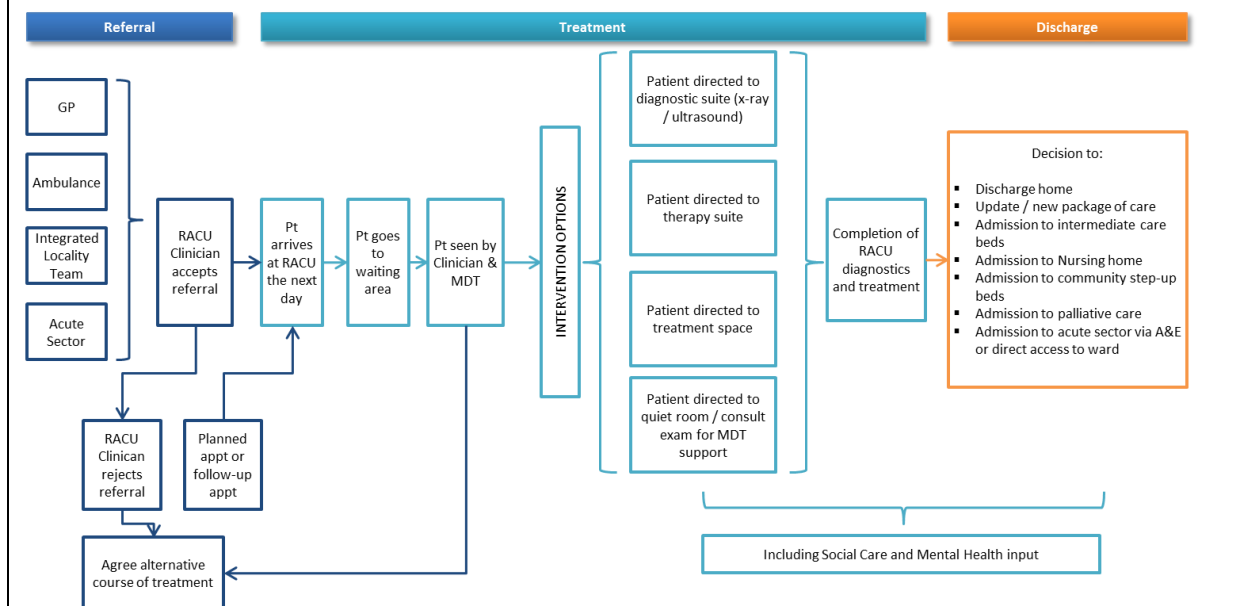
Referral

Treatment

Discharge

GP

Ambulance

Integrated Locality Team

Acute Sector

RACU Clinician accepts referral

Pt arrives at RACU the next day

Pt goes to waiting area

Pt seen by Clinician & MDT

INTERVENTION OPTIONS

Patient directed to diagnostic suite (x-ray / ultrasound)

Patient directed to therapy suite

Patient directed to treatment space

Patient directed to quiet room / consult exam for MDT support

Completion of RACU diagnostics and treatment

Decision to:

- Discharge home
- Update / new package of care
- Admission to intermediate care beds
- Admission to Nursing home
- Admission to community step-up beds
- Admission to palliative care
- Admission to acute sector via A&E or direct access to ward

RACU Clinican rejects referral

Planned appt or follow-up appt

Agree alternative course of treatment

Including Social Care and Mental Health input